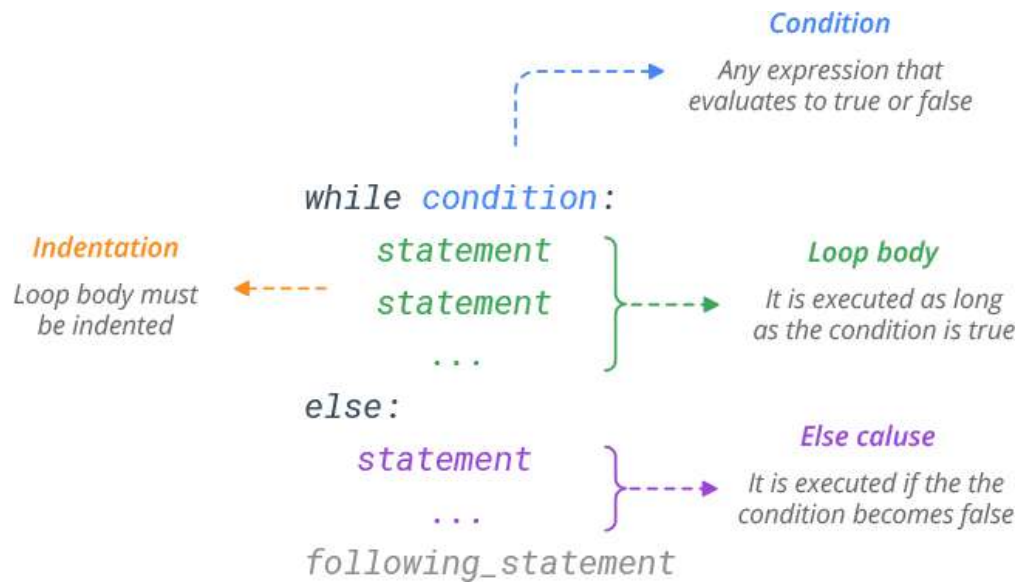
Condition
Any expression that evaluates to true or false

while condition:
statement
statement
...
else:
statement
...
following_statement

Indentation
Loop body must be indented

Loop body
It is executed as long as the condition is true

Else caluse
It is executed if the the condition becomes false